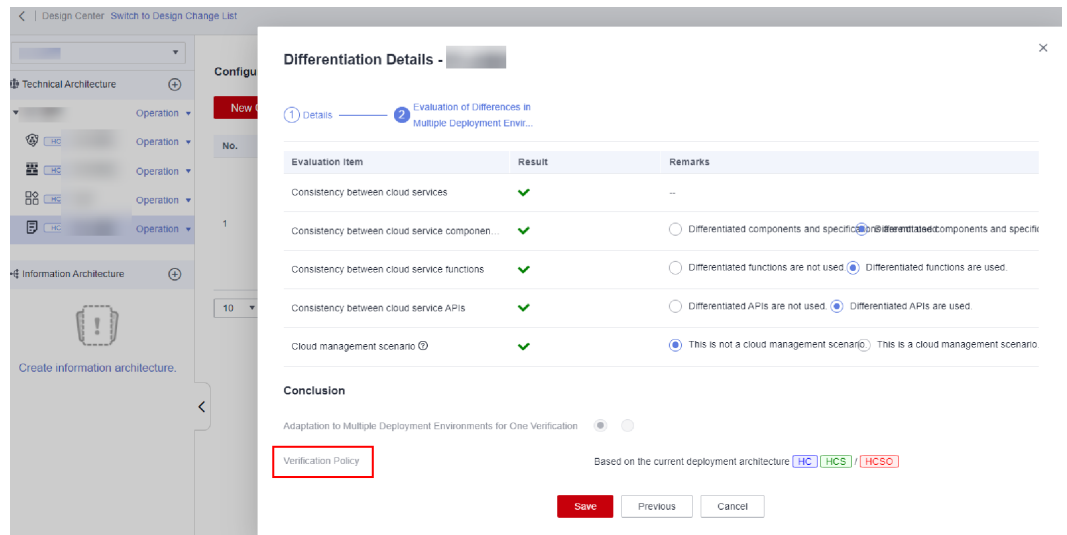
< | Design Center Switch to Design Change List

Technical Architecture
Operation
HC Operation
HC Operation
HC Operation
HC Operation

Information Architecture

Create information architecture.

Configu
New
No.
1
10

Differentiation Details -

1 Details 2 Evaluation of Differences in Multiple Deployment Envir...

| Evaluation Item | Result | Remarks |
|---|---|---|
| Consistency between cloud services | ✓ | -- |
| Consistency between cloud service componen... | ✓ | Differentiated components and specification Differentiated components and specific |
| Consistency between cloud service functions | ✓ | Differentiated functions are not used Differentiated functions are used. |
| Consistency between cloud service APIs | ✓ | Differentiated APIs are not used. Differentiated APIs are used. |
| Cloud management scenario | ✓ | This is not a cloud management scenario This is a cloud management scenario. |

Conclusion

Adaptation to Multiple Deployment Environments for One Verification

Verification Policy

Based on the current deployment architecture HC HCS / HCSO

Save Previous Cancel